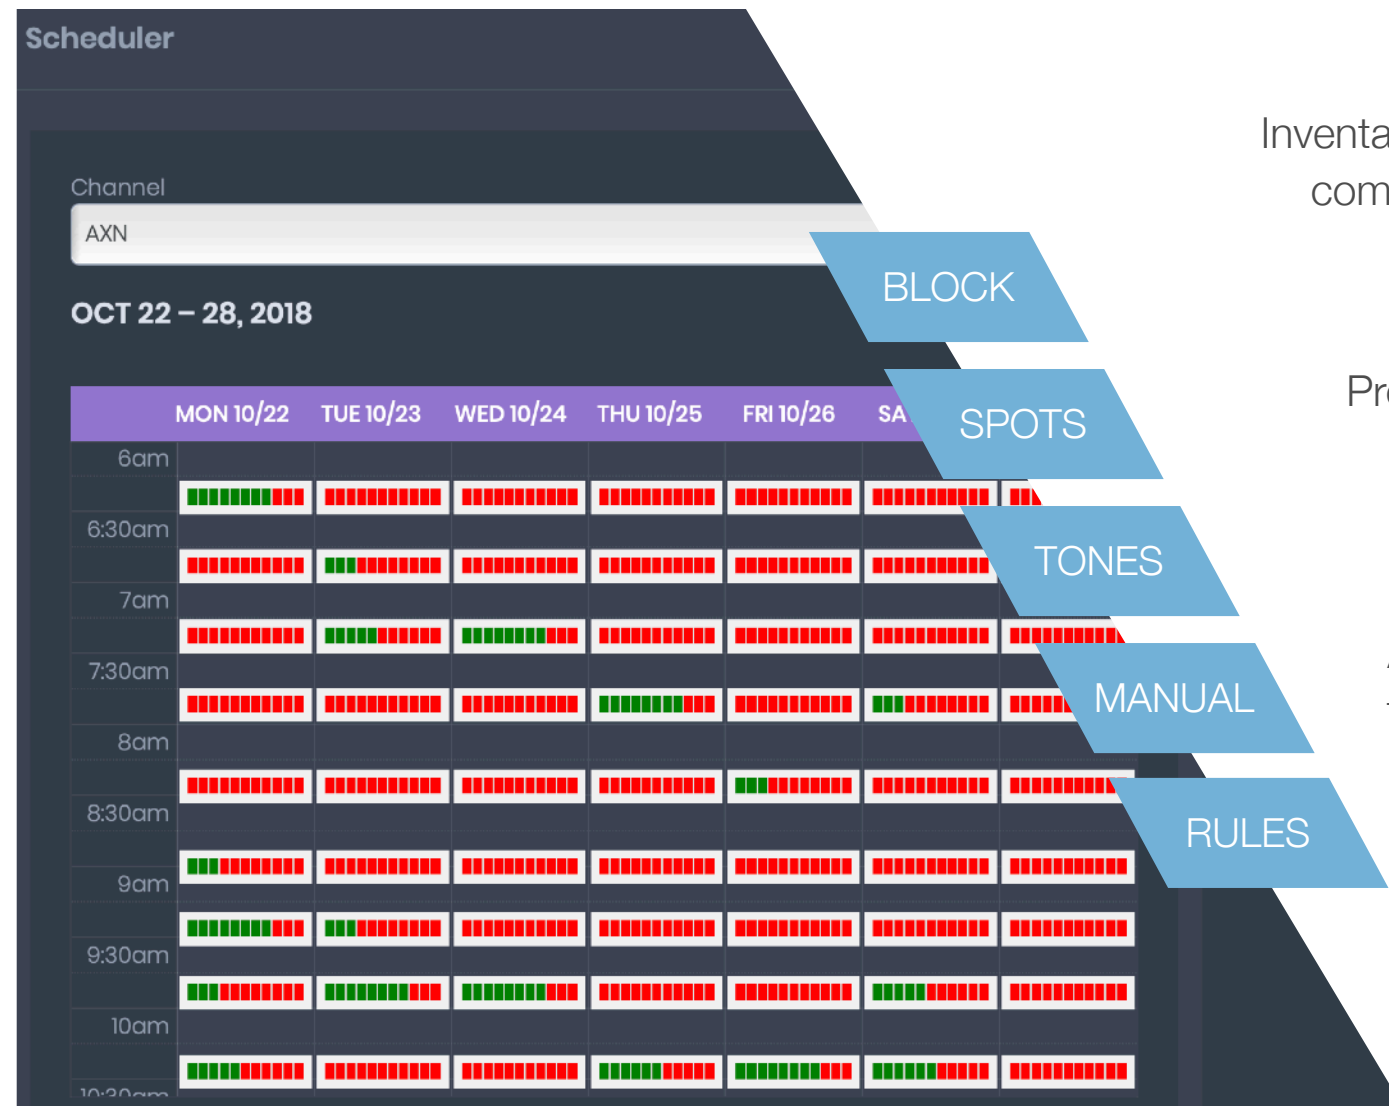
Scheduler

Channel

AXN

OCT 22 – 28, 2018

| | MON 10/22 | TUE 10/23 | WED 10/24 | THU 10/25 | FRI 10/26 | SA |
|---|---|---|---|---|---|---|
| 6am | | | | | | |
| 6:30am | | | | | | |
| 7am | | | | | | |
| 7:30am | | | | | | |
| 8am | | | | | | |
| 8:30am | | | | | | |
| 9am | | | | | | |
| 9:30am | | | | | | |
| 10am | | | | | | |
| 10:30am | | | | | | |

BLOCK

SPOTS

TONES

MANUAL

RULES

Inventa

com

Pr